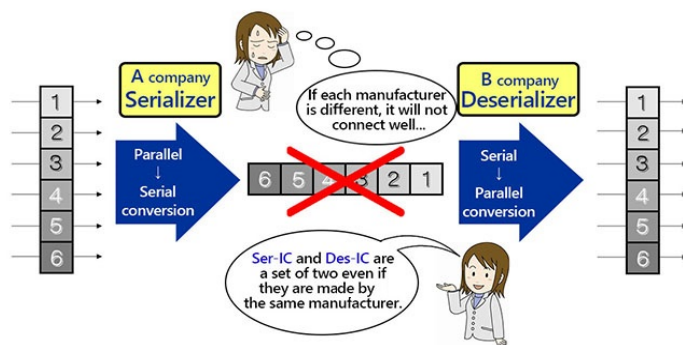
1
2
3
4
5
6

A company
Serializer

Parallel
↓
Serial
conversion

If each manufacturer is different, it will not connect well...

6 5 4 3 2 1

B company
Deserializer

Serial
↓
Parallel
conversion

1
2
3
4
5
6

Ser-IC and Des-IC are a set of two even if they are made by the same manufacturer.